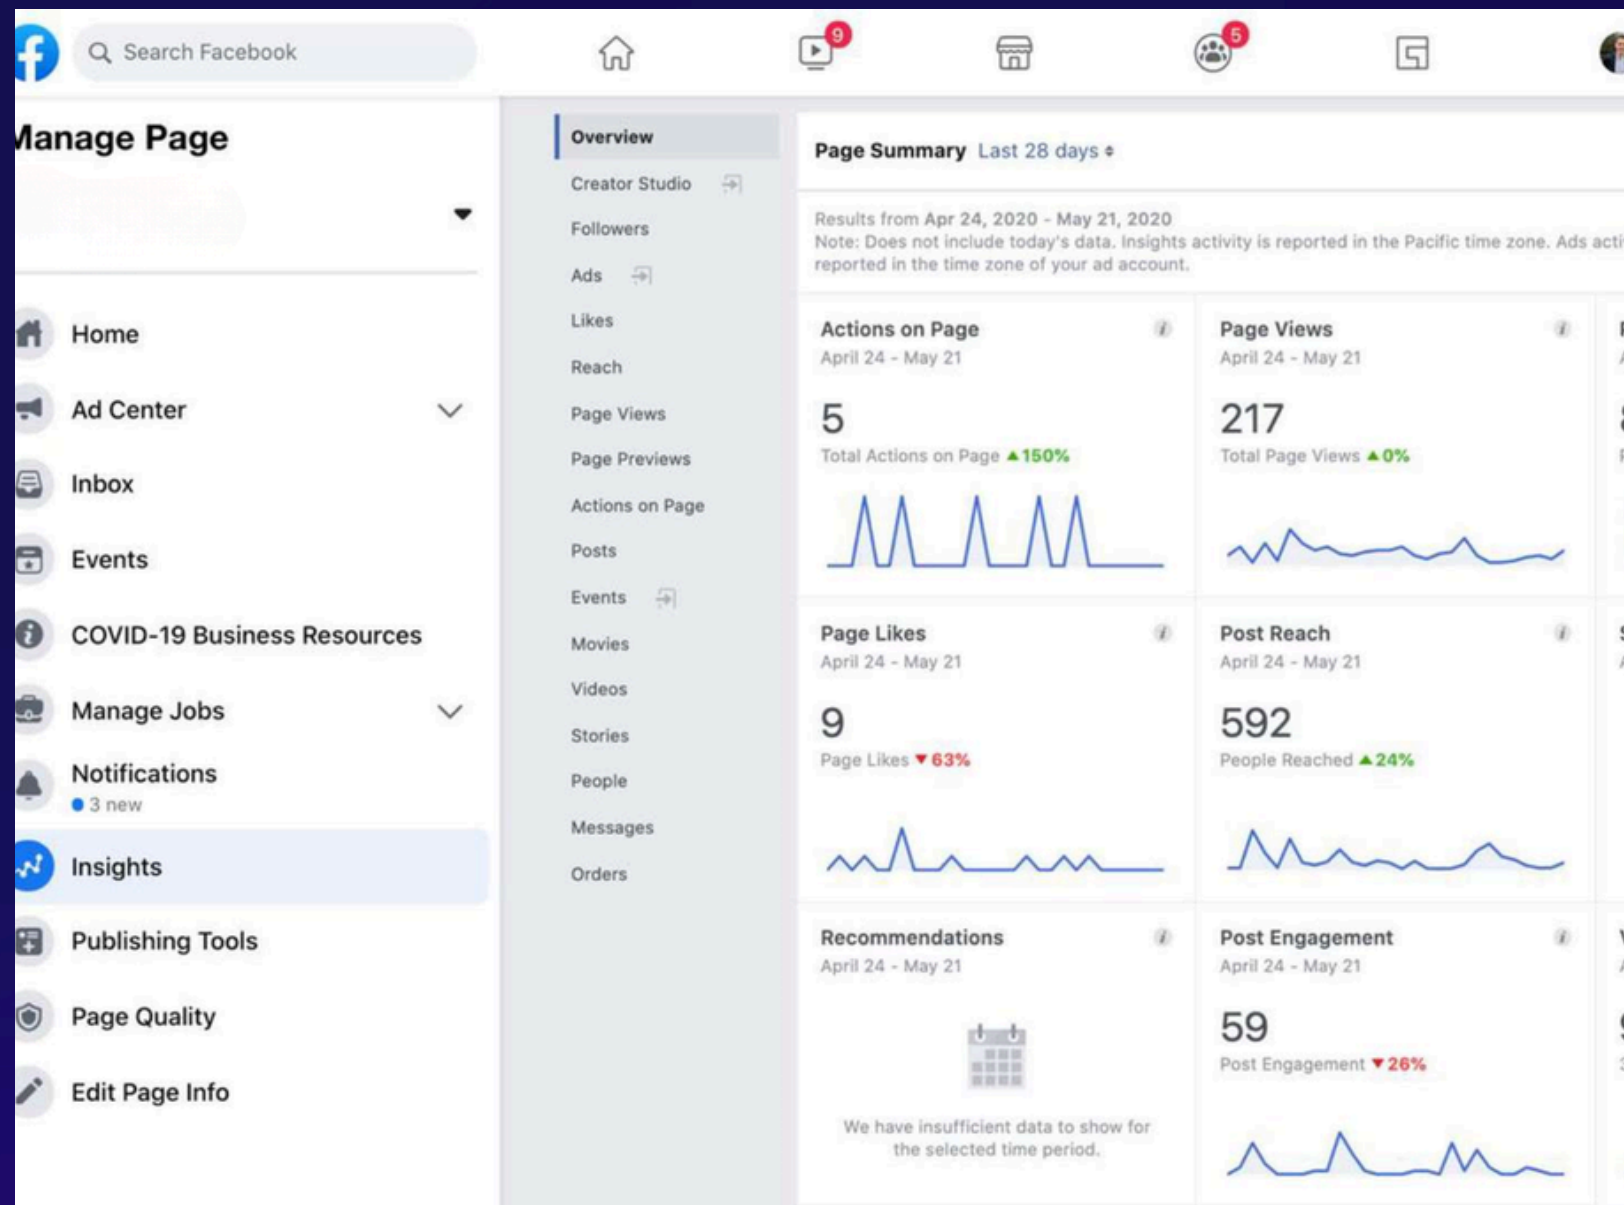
Search Facebook

9

5

Manage Page

Home

Ad Center

Inbox

Events

COVID-19 Business Resources

Manage Jobs

Notifications
3 new

Insights

Publishing Tools

Page Quality

Edit Page Info

Overview

Creator Studio

Followers

Ads

Likes

Reach

Page Views

Page Previews

Actions on Page

Posts

Events

Movies

Videos

Stories

People

Messages

Orders

Page Summary Last 28 days

Results from Apr 24, 2020 - May 21, 2020
Note: Does not include today's data. Insights activity is reported in the Pacific time zone. Ads acti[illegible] reported in the time zone of your ad account.

Actions on Page
April 24 - May 21
5
Total Actions on Page ▲150%

Page Views
April 24 - May 21
217
Total Page Views ▲0%

Page Likes
April 24 - May 21
9
Page Likes ▼63%

Post Reach
April 24 - May 21
592
People Reached ▲24%

Recommendations
April 24 - May 21
We have insufficient data to show for the selected time period.

Post Engagement
April 24 - May 21
59
Post Engagement ▼26%